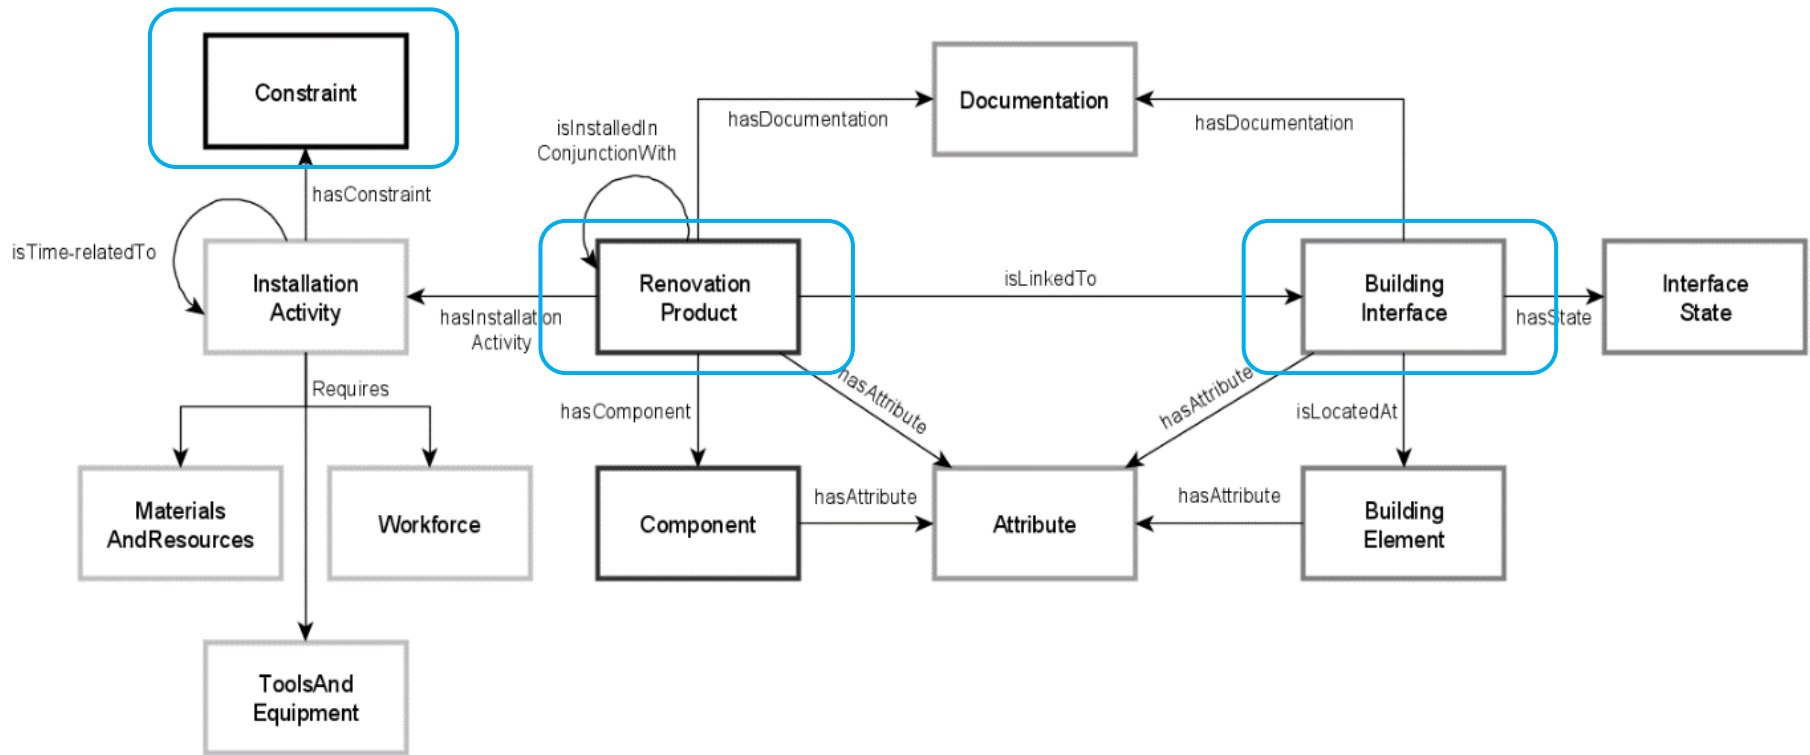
Constraint

hasConstraint

isTime-relatedTo

Installation Activity

Requires

Materials AndResources

Workforce

ToolsAnd Equipment

isInstalledIn ConjunctionWith

hasDocumentation

Documentation

hasDocumentation

Renovation Product

hasInstallation Activity

isLinkedTo

Building Interface

hasState

Interface State

hasComponent

hasAttribute

hasAttribute

isLocatedAt

Component

hasAttribute

Attribute

hasAttribute

Building Element